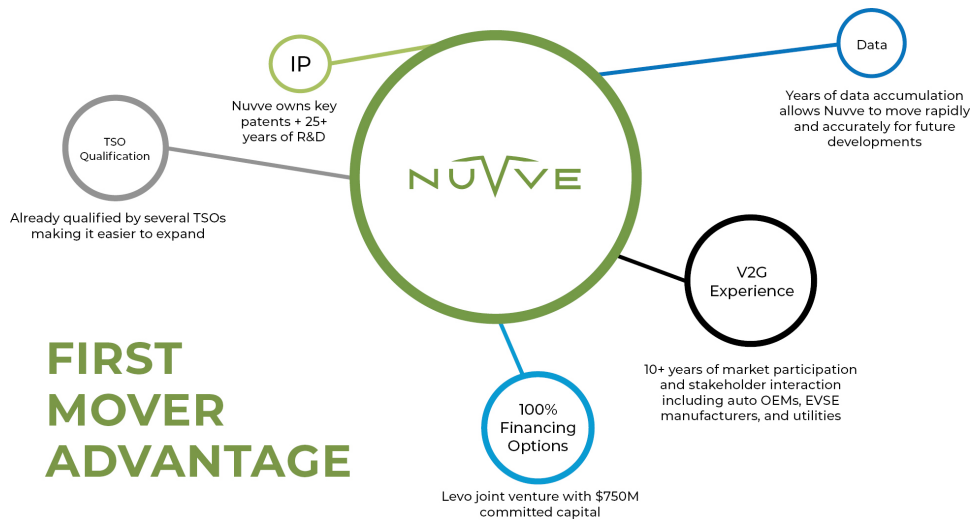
IP

Nuvve owns key patents + 25+ years of R&D

Data

Years of data accumulation allows Nuvve to move rapidly and accurately for future developments

TSO Qualification

Already qualified by several TSOs making it easier to expand

NUVVE

V2G Experience

10+ years of market participation and stakeholder interaction including auto OEMs, EVSE manufacturers, and utilities

FIRST MOVER ADVANTAGE

100% Financing Options

Levo joint venture with $750M committed capital